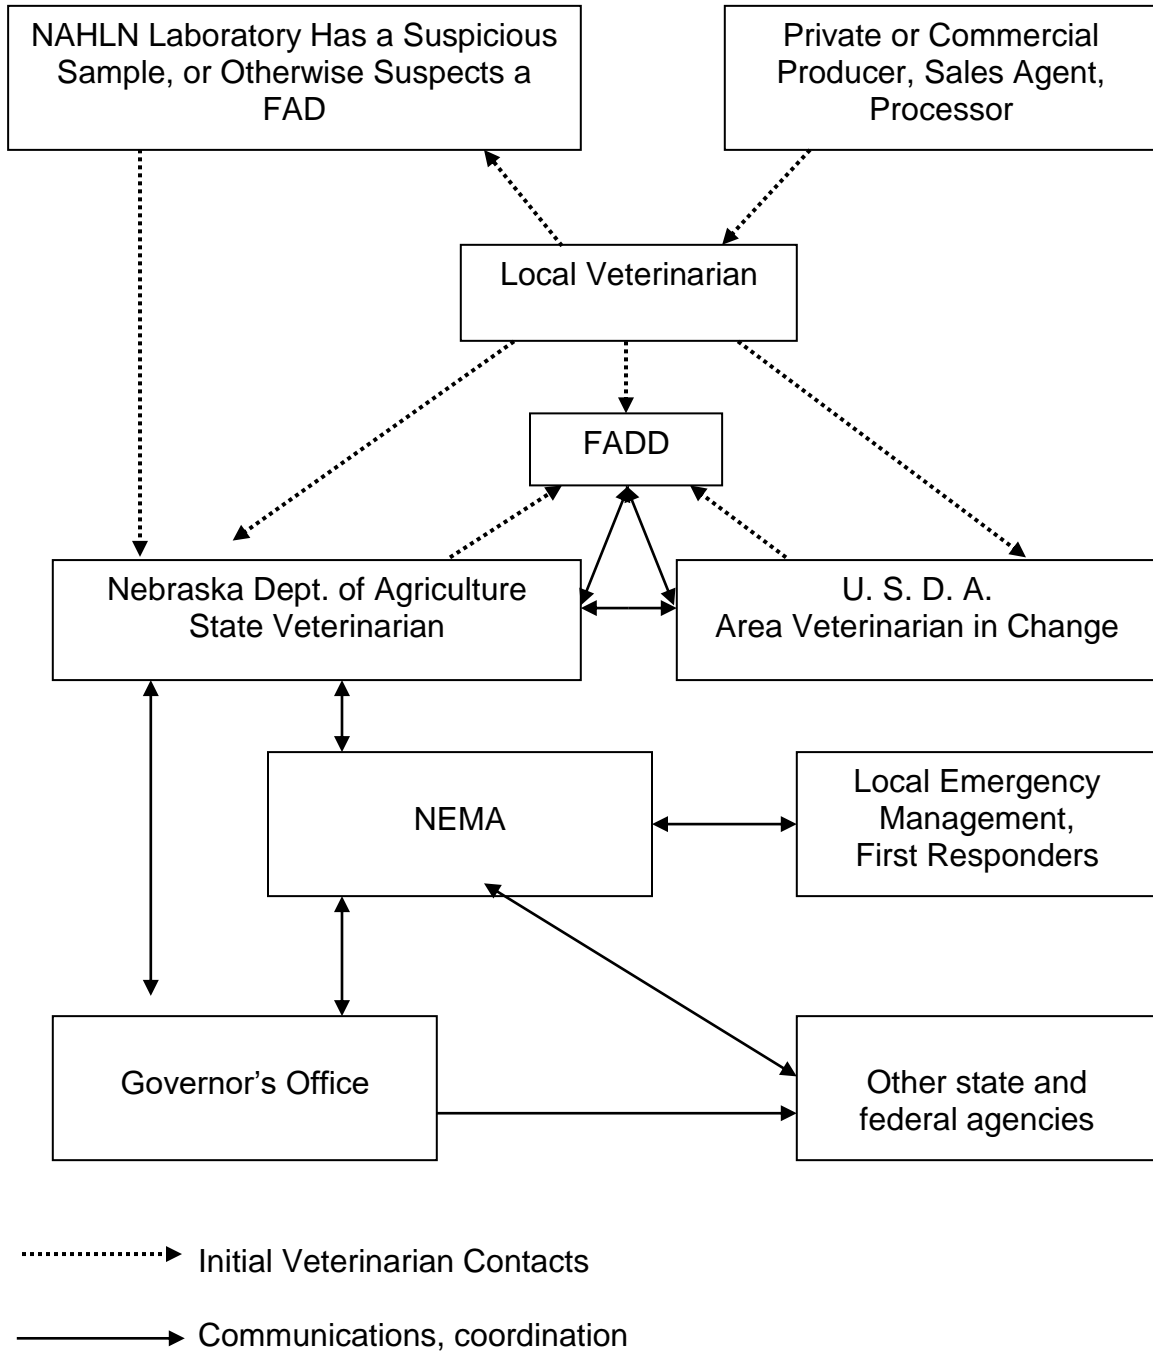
NAHLN Laboratory Has a Suspicious Sample, or Otherwise Suspects a FAD

Private or Commercial Producer, Sales Agent, Processor

Local Veterinarian

FADD

Nebraska Dept. of Agriculture State Veterinarian

U. S. D. A. Area Veterinarian in Change

NEMA

Local Emergency Management, First Responders

Governor's Office

Other state and federal agencies

Initial Veterinarian Contacts

Communications, coordination